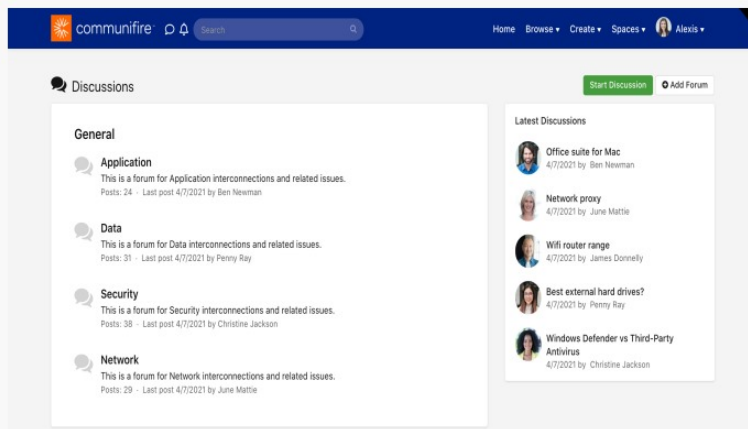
communifire Search

Home Browse ▾ Create ▾ Spaces ▾ Alexis ▾

Discussions

Start Discussion

Add Forum

General

Application
This is a forum for Application interconnections and related issues.
Posts: 24 · Last post 4/7/2021 by Ben Newman

Data
This is a forum for Data interconnections and related issues.
Posts: 31 · Last post 4/7/2021 by Penny Ray

Security
This is a forum for Security interconnections and related issues.
Posts: 38 · Last post 4/7/2021 by Christine Jackson

Network
This is a forum for Network interconnections and related issues.
Posts: 29 · Last post 4/7/2021 by June Mattie

Latest Discussions

Office suite for Mac
4/7/2021 by Ben Newman

Network proxy
4/7/2021 by June Mattie

Wifi router range
4/7/2021 by James Donnelly

Best external hard drives?
4/7/2021 by Penny Ray

Windows Defender vs Third-Party Antivirus
4/7/2021 by Christine Jackson